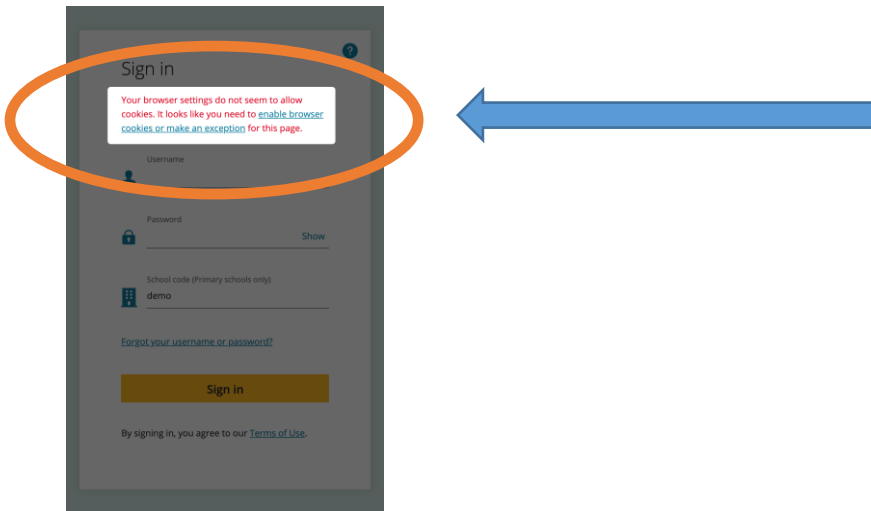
?

Sign in

Your browser settings do not seem to allow cookies. It looks like you need to enable browser cookies or make an exception for this page.

Username

Password

Show

School code (Primary schools only)

demo

Forgot your username or password?

Sign in

By signing in, you agree to our Terms of Use.